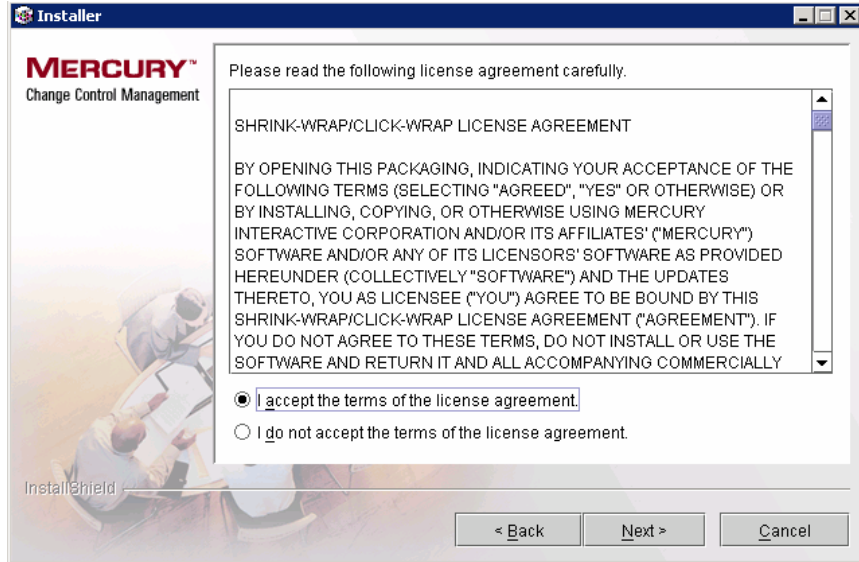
Installer

MERCURY™
Change Control Management

Please read the following license agreement carefully.

SHRINK-WRAP/CLICK-WRAP LICENSE AGREEMENT

BY OPENING THIS PACKAGING, INDICATING YOUR ACCEPTANCE OF THE FOLLOWING TERMS (SELECTING "AGREED", "YES" OR OTHERWISE) OR BY INSTALLING, COPYING, OR OTHERWISE USING MERCURY INTERACTIVE CORPORATION AND/OR ITS AFFILIATES' ("MERCURY") SOFTWARE AND/OR ANY OF ITS LICENSORS' SOFTWARE AS PROVIDED HEREUNDER (COLLECTIVELY "SOFTWARE") AND THE UPDATES THERETO, YOU AS LICENSEE ("YOU") AGREE TO BE BOUND BY THIS SHRINK-WRAP/CLICK-WRAP LICENSE AGREEMENT ("AGREEMENT"). IF YOU DO NOT AGREE TO THESE TERMS, DO NOT INSTALL OR USE THE SOFTWARE AND RETURN IT AND ALL ACCOMPANYING COMMERCIALLY

I accept the terms of the license agreement.

I do not accept the terms of the license agreement.

InstallShield

< Back

Next >

Cancel